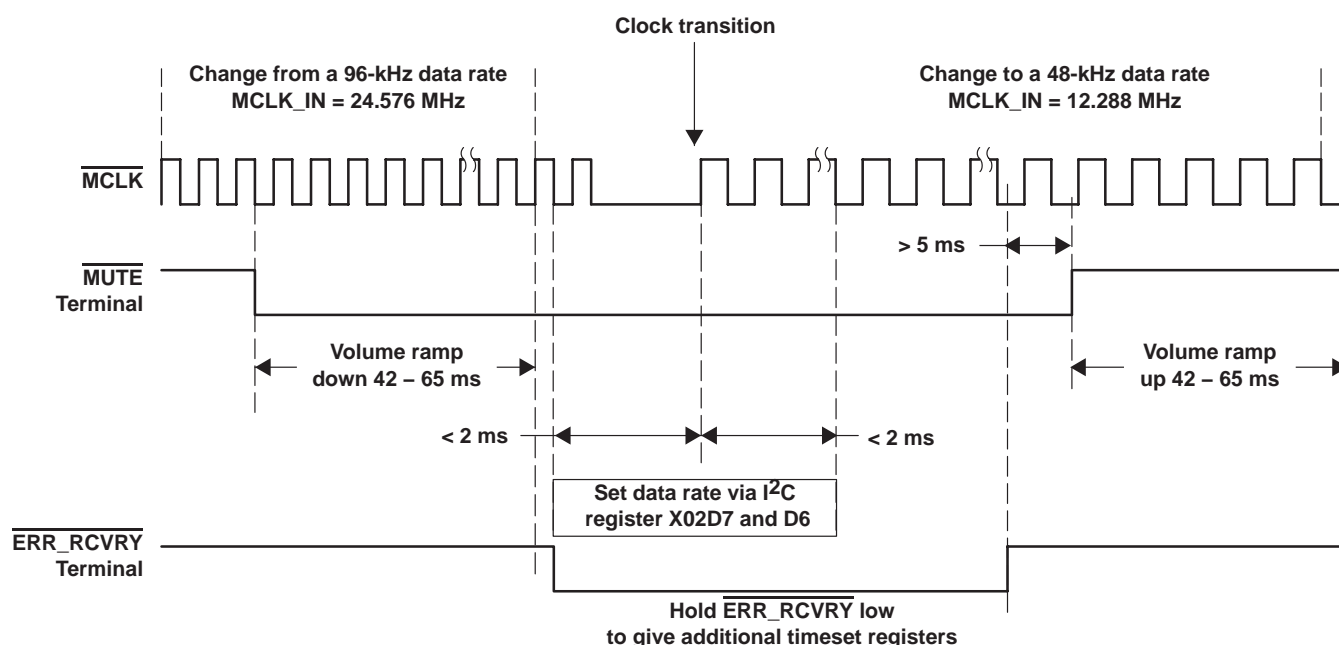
Clock transition

Change from a 96-kHz data rate
MCLK_IN = 24.576 MHz

Change to a 48-kHz data rate
MCLK_IN = 12.288 MHz

$\overline{\text{MCLK}}$

> 5 ms

$\overline{\text{MUTE}}$
Terminal

Volume ramp
down 42 – 65 ms

Volume ramp
up 42 – 65 ms

< 2 ms

< 2 ms

Set data rate via I$^2$C
register X02D7 and D6

$\overline{\text{ERR\_RCVRY}}$
Terminal

Hold $\overline{\text{ERR\_RCVRY}}$ low
to give additional timeset registers